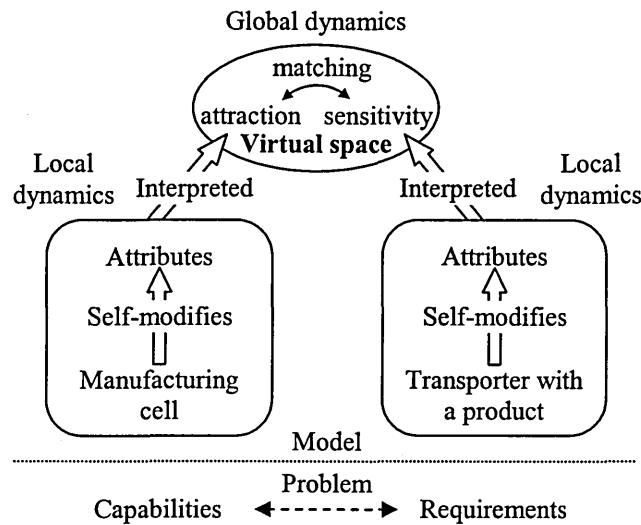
Global dynamics

matching

attraction sensitivity

Virtual space

Local dynamics

Interpreted

Interpreted

Local dynamics

Attributes

Self-modifies

Manufacturing cell

Attributes

Self-modifies

Transporter with a product

Model

Problem

Capabilities Requirements